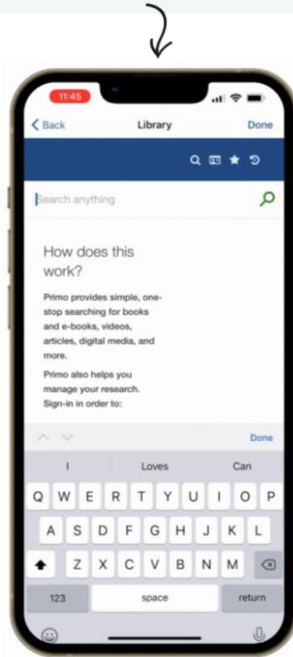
11:45

Back Library Done

Search anything

How does this work?

Primo provides simple, one-stop searching for books and e-books, videos, articles, digital media, and more.

Primo also helps you manage your research. Sign-in in order to:

Done

I Loves Can

Q W E R T Y U I O P

A S D F G H J K L

Z X C V B N M

123 space return